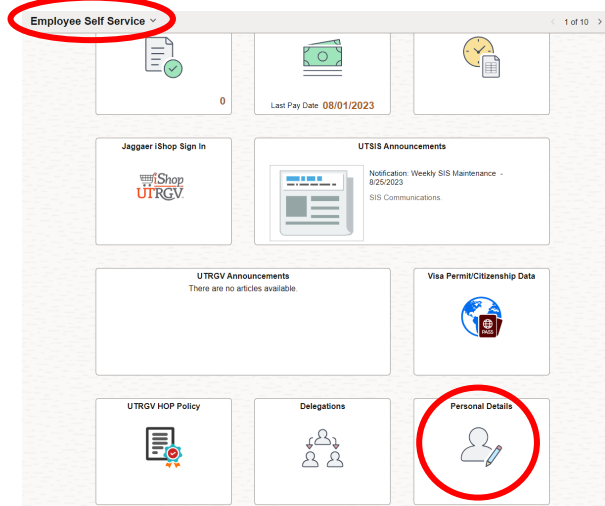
Employee Self Service

1 of 10

0

Last Pay Date 08/01/2023

Jaggaer iShop Sign In

iShop UTRGV

UTSIS Announcements

Notification: Weekly SIS Maintenance - 8/25/2023

SIS Communications

UTRGV Announcements

There are no articles available.

Visa Permit/Citizenship Data

PASS

UTRGV HOP Policy

Delegations

Personal Details